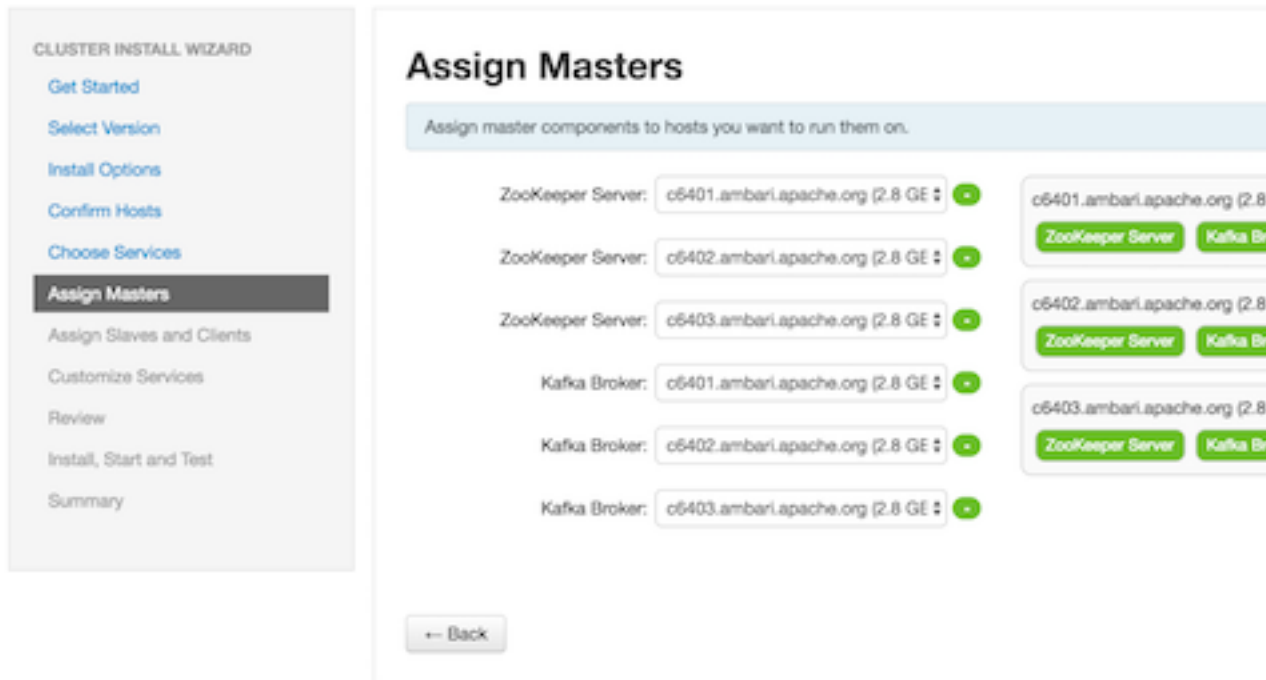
CLUSTER INSTALL WIZARD
Get Started
Select Version
Install Options
Confirm Hosts
Choose Services
Assign Masters
Assign Slaves and Clients
Customize Services
Review
Install, Start and Test
Summary

Assign Masters

Assign master components to hosts you want to run them on.

ZooKeeper Server: c6401.ambari.apache.org (2.8 GE

ZooKeeper Server: c6402.ambari.apache.org (2.8 GE

ZooKeeper Server: c6403.ambari.apache.org (2.8 GE

Kafka Broker: c6401.ambari.apache.org (2.8 GE

Kafka Broker: c6402.ambari.apache.org (2.8 GE

Kafka Broker: c6403.ambari.apache.org (2.8 GE

c6401.ambari.apache.org (2.8
ZooKeeper Server Kafka Br

c6402.ambari.apache.org (2.8
ZooKeeper Server Kafka Br

c6403.ambari.apache.org (2.8
ZooKeeper Server Kafka Br

← Back